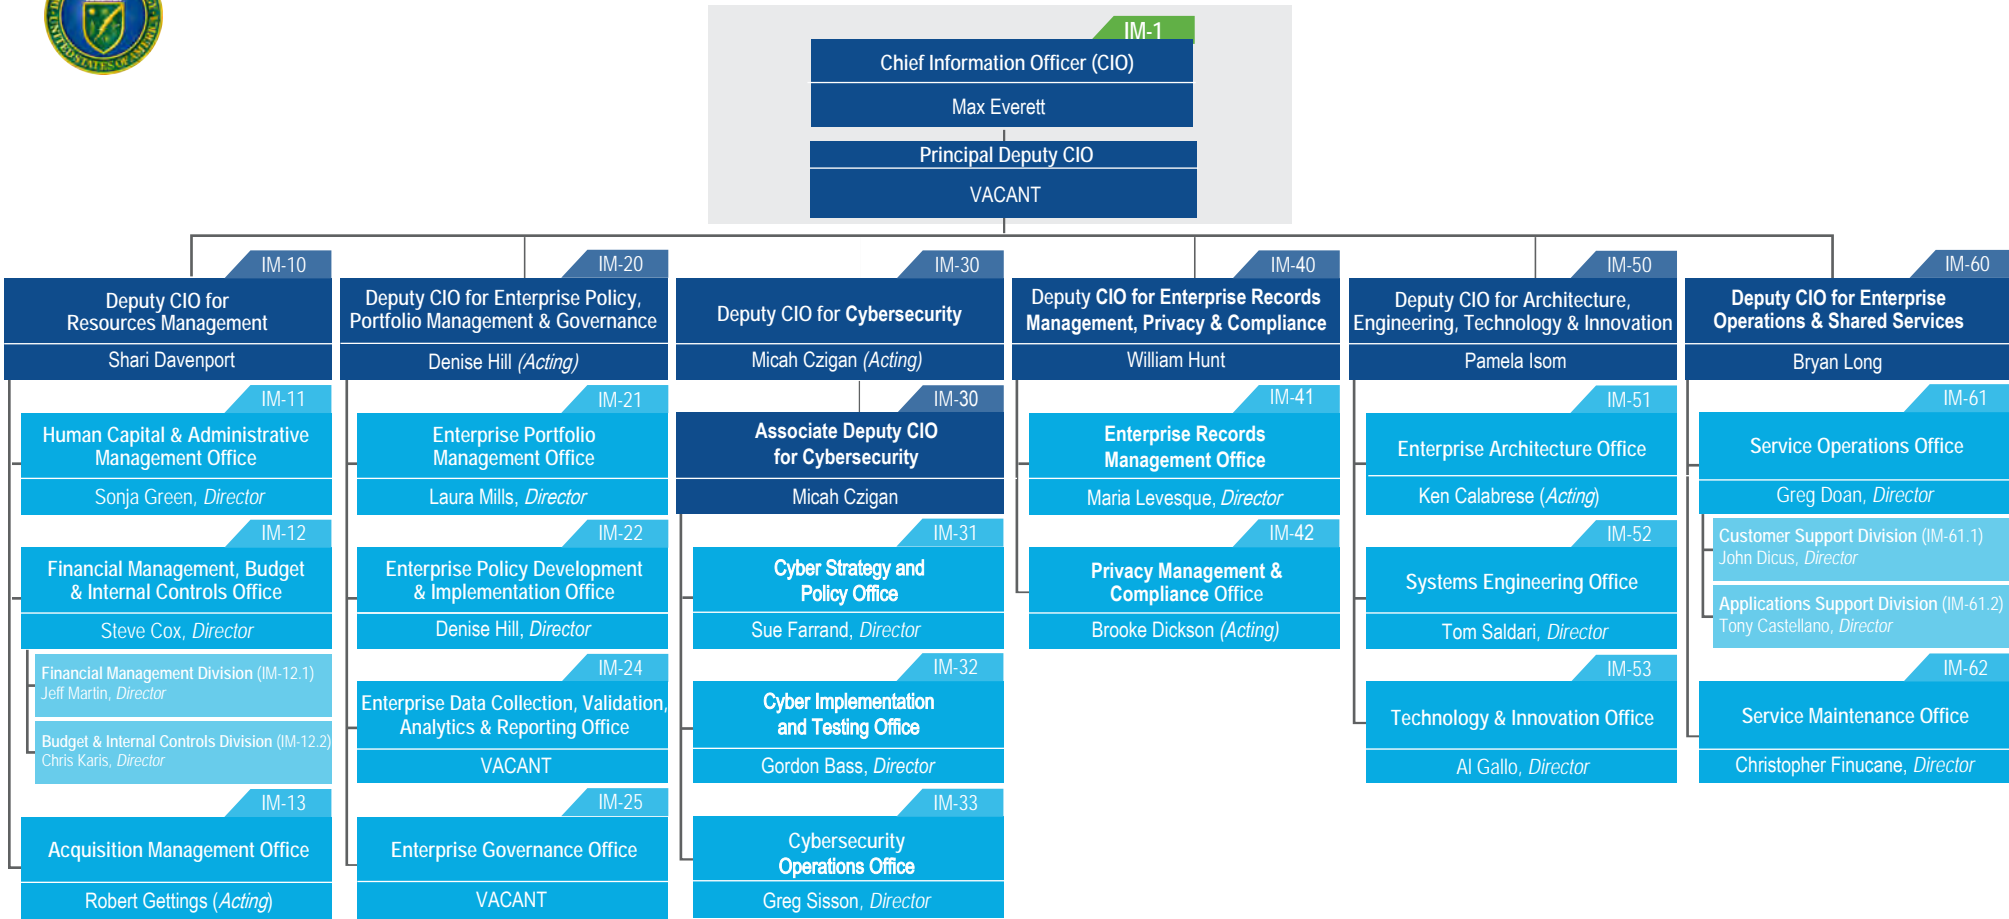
IM-1
Chief Information Officer (CIO)
Max Everett
Principal Deputy CIO
VACANT

IM-10
Deputy CIO for Resources Management
Shari Davenport

IM-11
Human Capital & Administrative Management Office
Sonja Green, Director

IM-12
Financial Management, Budget & Internal Controls Office
Steve Cox, Director

Financial Management Division (IM-12.1)
Jeff Martin, Director

Budget & Internal Controls Division (IM-12.2)
Chris Karis, Director

IM-13
Acquisition Management Office
Robert Gettings (Acting)

IM-20
Deputy CIO for Enterprise Policy, Portfolio Management & Governance
Denise Hill (Acting)

IM-21
Enterprise Portfolio Management Office
Laura Mills, Director

IM-22
Enterprise Policy Development & Implementation Office
Denise Hill, Director

IM-24
Enterprise Data Collection, Validation, Analytics & Reporting Office
VACANT

IM-25
Enterprise Governance Office
VACANT

IM-30
Deputy CIO for Cybersecurity
Micah Czigan (Acting)

IM-30
Associate Deputy CIO for Cybersecurity
Micah Czigan

IM-31
Cyber Strategy and Policy Office
Sue Farrand, Director

IM-32
Cyber Implementation and Testing Office
Gordon Bass, Director

IM-33
Cybersecurity Operations Office
Greg Sisson, Director

IM-40
Deputy CIO for Enterprise Records Management, Privacy & Compliance
William Hunt

IM-41
Enterprise Records Management Office
Maria Levesque, Director

IM-42
Privacy Management & Compliance Office
Brooke Dickson (Acting)

IM-50
Deputy CIO for Architecture, Engineering, Technology & Innovation
Pamela Isom

IM-51
Enterprise Architecture Office
Ken Calabrese (Acting)

IM-52
Systems Engineering Office
Tom Saldari, Director

IM-53
Technology & Innovation Office
Al Gallo, Director

IM-60
Deputy CIO for Enterprise Operations & Shared Services
Bryan Long

IM-61
Service Operations Office
Greg Doan, Director

Customer Support Division (IM-61.1)
John Dicus, Director

Applications Support Division (IM-61.2)
Tony Castellano, Director

IM-62
Service Maintenance Office
Christopher Finucane, Director